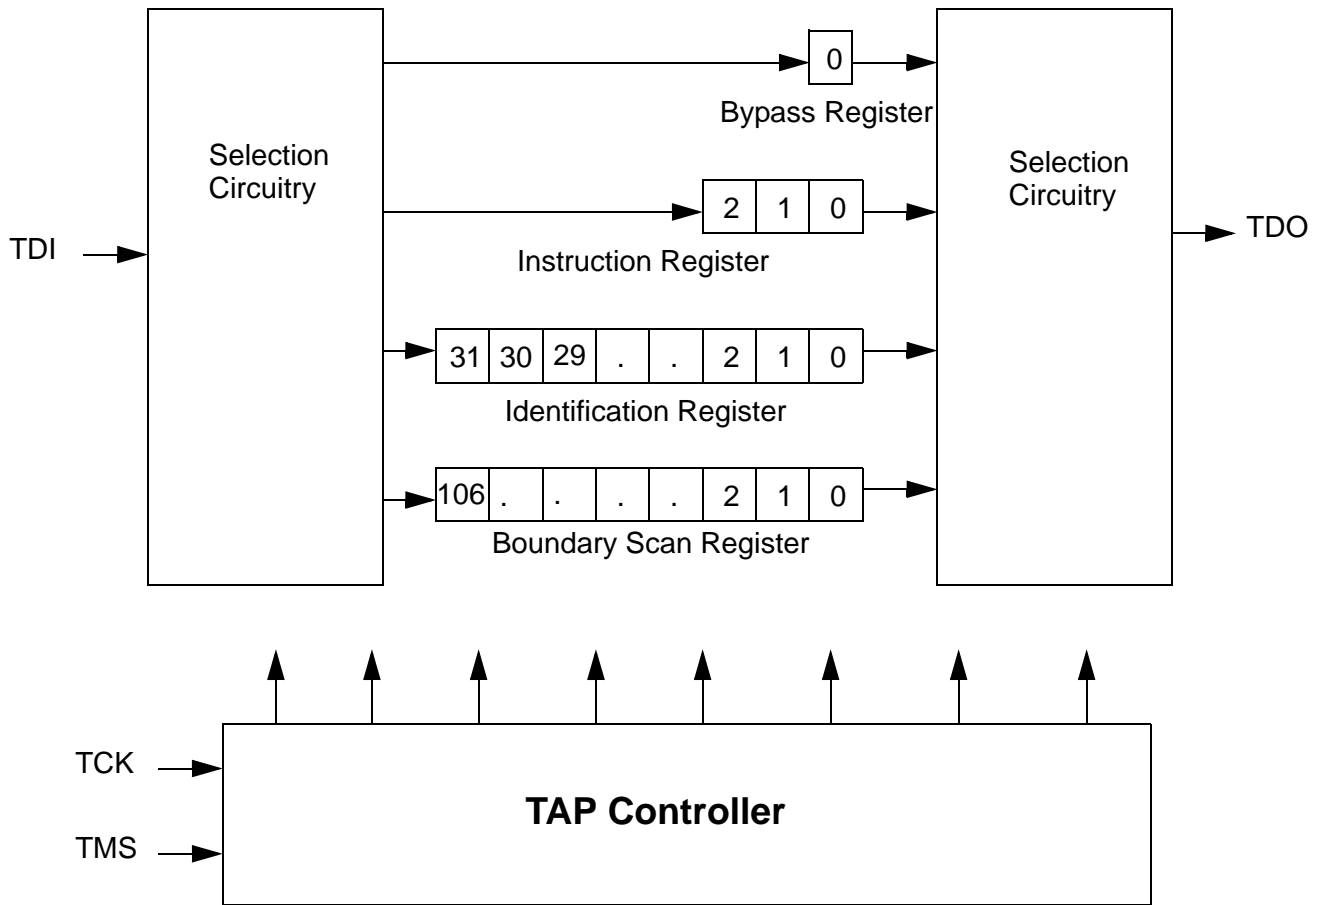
Selection Circuitry

TDI

0

Bypass Register

2 1 0

Instruction Register

31 30 29 . . 2 1 0

Identification Register

106 . . . . 2 1 0

Boundary Scan Register

Selection Circuitry

TDO

TCK

TMS

TAP Controller